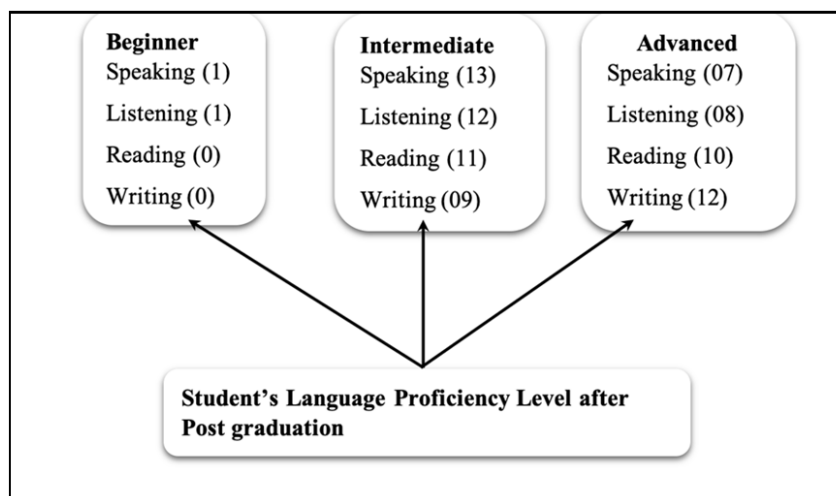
Beginner
Speaking (1)
Listening (1)
Reading (0)
Writing (0)

Intermediate
Speaking (13)
Listening (12)
Reading (11)
Writing (09)

Advanced
Speaking (07)
Listening (08)
Reading (10)
Writing (12)

Student's Language Proficiency Level after Post graduation